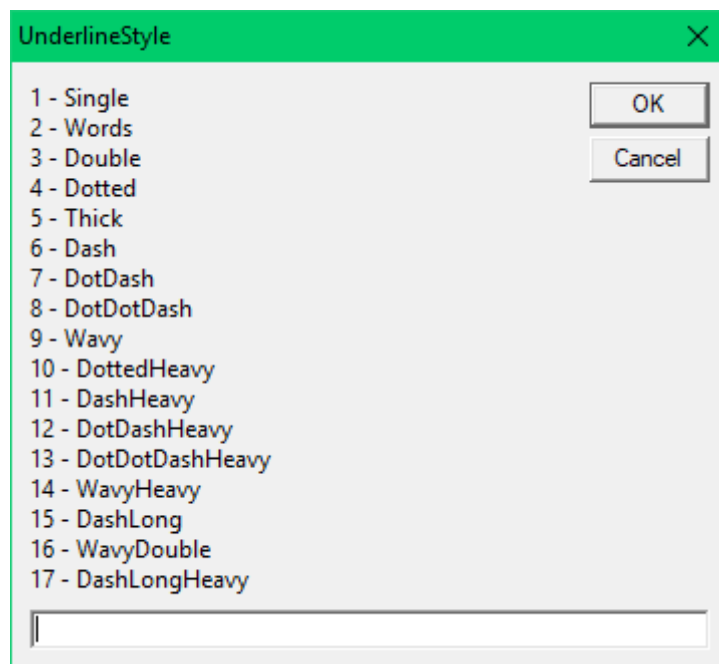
UnderlineStyle

1 - Single
2 - Words
3 - Double
4 - Dotted
5 - Thick
6 - Dash
7 - DotDash
8 - DotDotDash
9 - Wavy
10 - DottedHeavy
11 - DashHeavy
12 - DotDashHeavy
13 - DotDotDashHeavy
14 - WavyHeavy
15 - DashLong
16 - WavyDouble
17 - DashLongHeavy

OK
Cancel